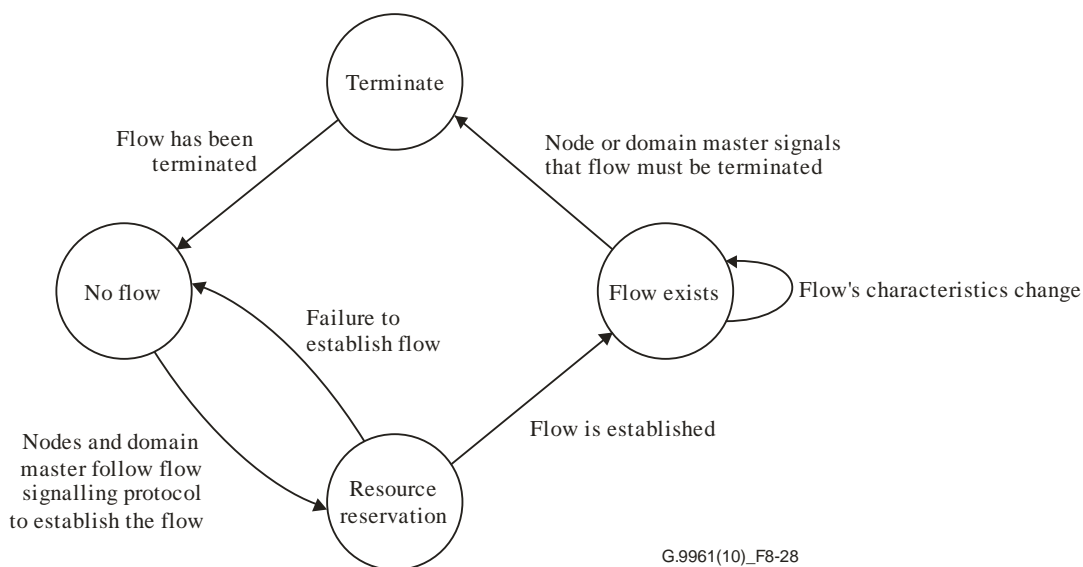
Terminate

Flow has been terminated

Node or domain master signals that flow must be terminated

No flow

Flow exists

Flow's characteristics change

Failure to establish flow

Nodes and domain master follow flow signalling protocol to establish the flow

Flow is established

Resource reservation

G.9961(10)_F8-28